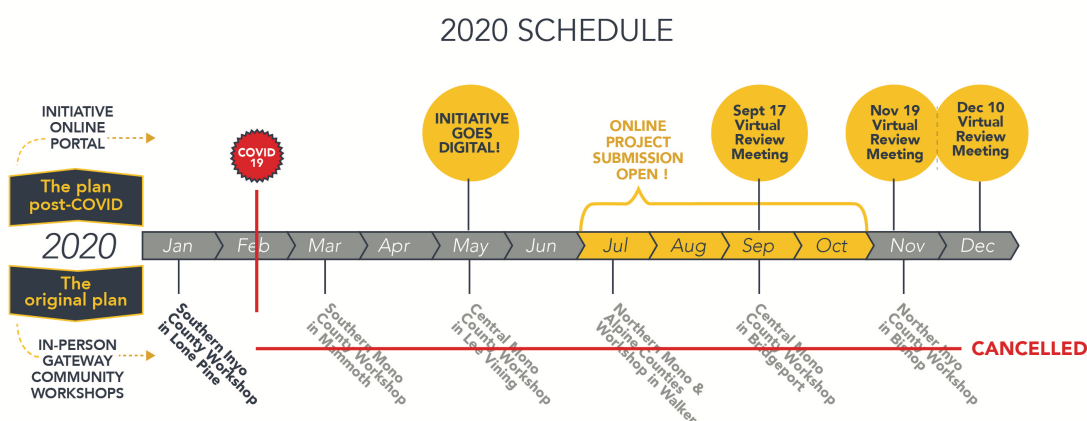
2020 SCHEDULE

INITIATIVE ONLINE PORTAL

The plan post-COVID

2020

The original plan

IN-PERSON GATEWAY COMMUNITY WORKSHOPS

COVID 19

INITIATIVE GOES DIGITAL!

ONLINE PROJECT SUBMISSION OPEN !

Sept 17 Virtual Review Meeting

Nov 19 Virtual Review Meeting

Dec 10 Virtual Review Meeting

Jan | Feb | Mar | Apr | May | Jun | Jul | Aug | Sep | Oct | Nov | Dec

Southern Inyo County Workshop in Lone Pine

Southern Mono County Workshop in Mammoth

Central Mono County Workshop in Lee Vining

Northern Mono & Alpine Counties Workshop in Walker

Central Mono County Workshop in Bridgeport

Northern Inyo County Workshop in Bishop

CANCELLED